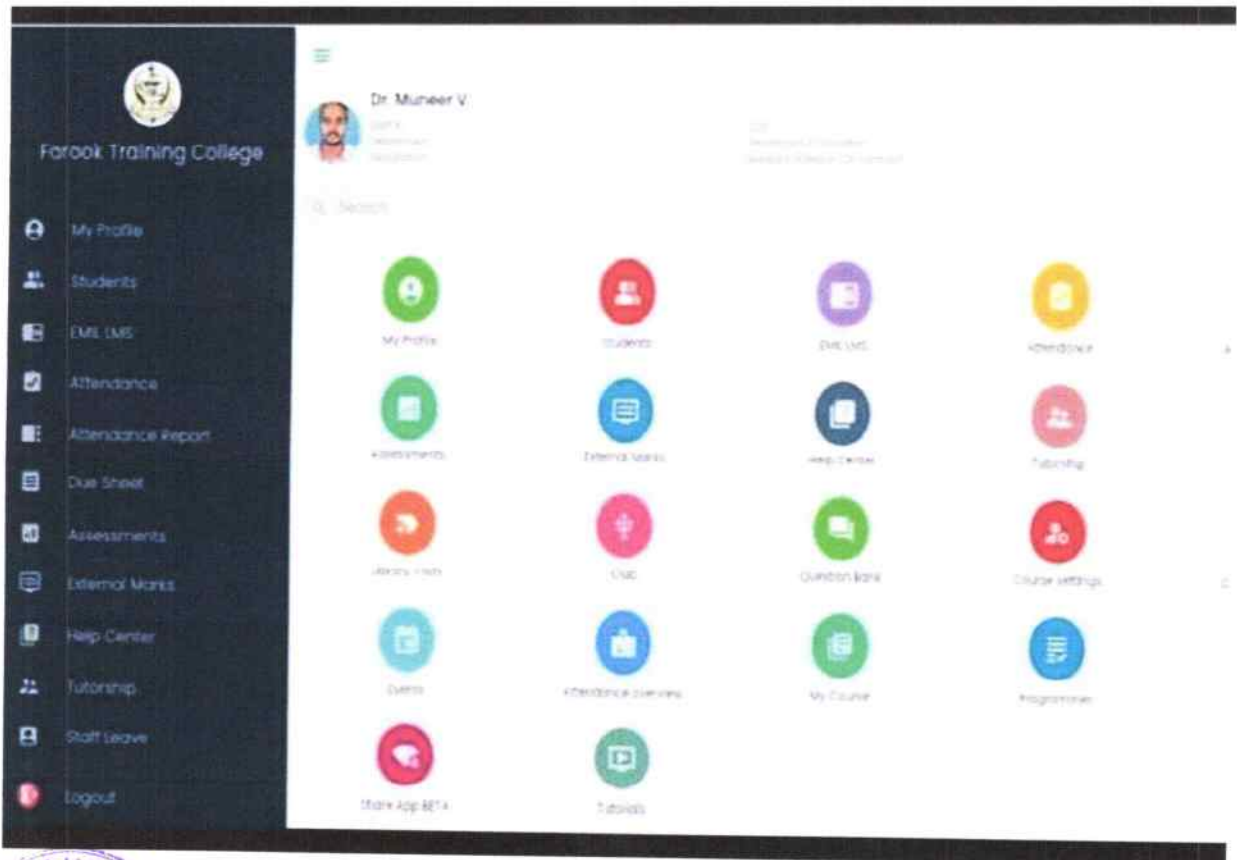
Farook Training College

My Profile
Students
EMIL LMS
Attendance
Attendance Report
Due Sheet
Assessments
External Marks
Help Center
Tutorship
Staff Leave
Logout

Dr. Muneer V

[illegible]

Search

My Profile
Students
EMIL LMS
Attendance
Assessments
External Marks
Help Center
Tutoring
Library Visits
Club
Question Bank
Course Settings
Events
Attendance Overview
My Course
Programmes
Share App BETA
Tutorials